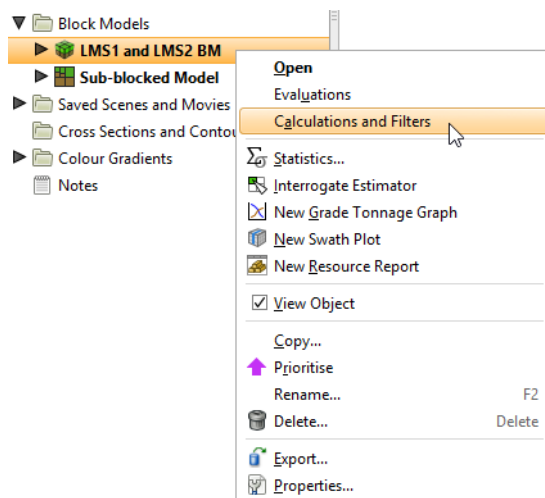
Block Models
LMS1 and LMS2 BM
Sub-blocked Model
Saved Scenes and Movies
Cross Sections and Contou
Colour Gradients
Notes

Open
Evaluations
Calculations and Filters
Statistics...
Interrogate Estimator
New Grade Tonnage Graph
New Swath Plot
New Resource Report
View Object
Copy...
Prioritise
Rename... F2
Delete... Delete
Export...
Properties...